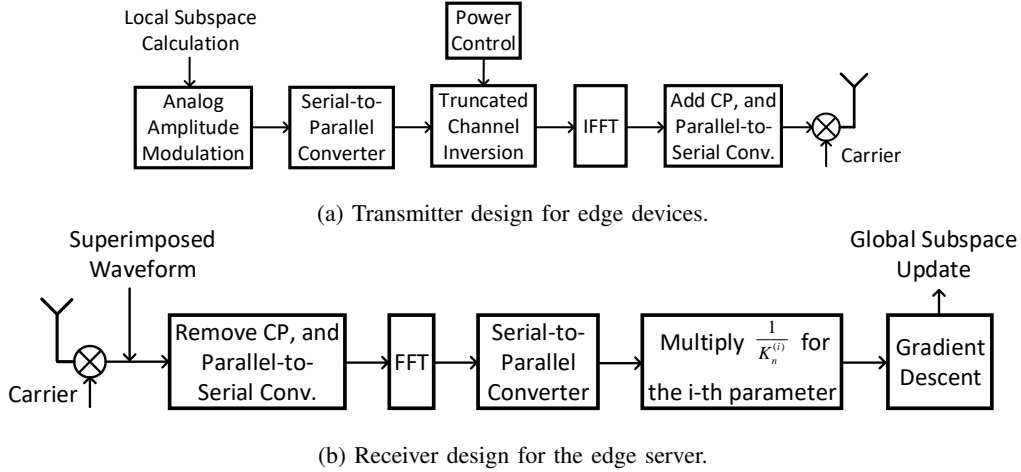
Local Subspace Calculation

Power Control

Analog Amplitude Modulation

Serial-to-Parallel Converter

Truncated Channel Inversion

IFFT

Add CP, and Parallel-to-Serial Conv.

Carrier

(a) Transmitter design for edge devices.

Superimposed Waveform

Global Subspace Update

Carrier

Remove CP, and Parallel-to-Serial Conv.

FFT

Serial-to-Parallel Converter

Multiply $\frac{1}{K_n^{(i)}}$ for the i-th parameter

Gradient Descent

(b) Receiver design for the edge server.